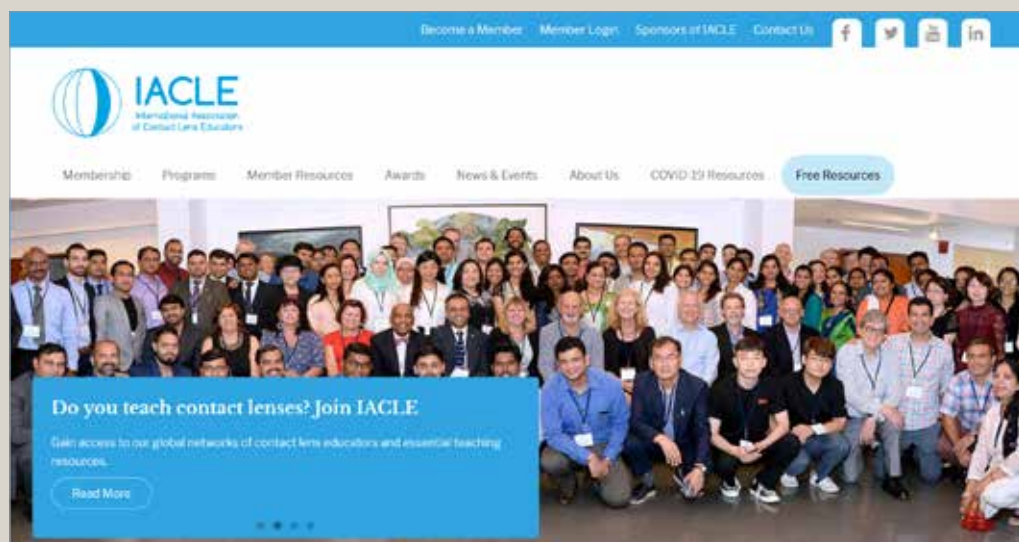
Become a Member Member Login Sponsors of IACLE Contact Us

f

in

IACLE
International Association of Contact Lens Educators

Membership Programs Member Resources Awards News & Events About Us COVID-19 Resources Free Resources

Do you teach contact lenses? Join IACLE

Gain access to our global networks of contact lens educators and essential teaching resources.

Read More